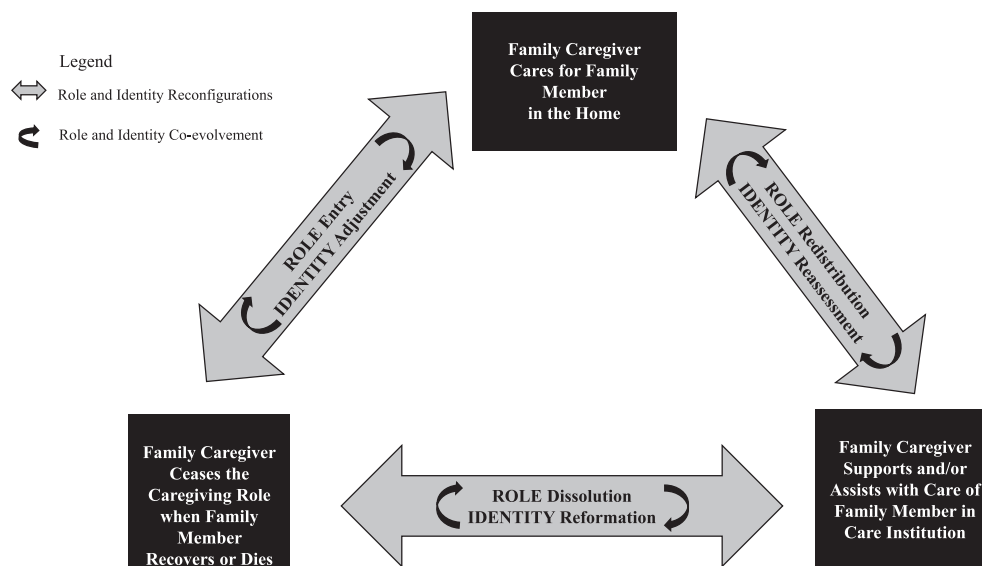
Legend

Role and Identity Reconfigurations

Role and Identity Co-evolvement

Family Caregiver Cares for Family Member in the Home

ROLE Entry
IDENTITY Adjustment

ROLE Redistribution
IDENTITY Reassessment

Family Caregiver Ceases the Caregiving Role when Family Member Recovers or Dies

ROLE Dissolution
IDENTITY Reformation

Family Caregiver Supports and/or Assists with Care of Family Member in Care Institution